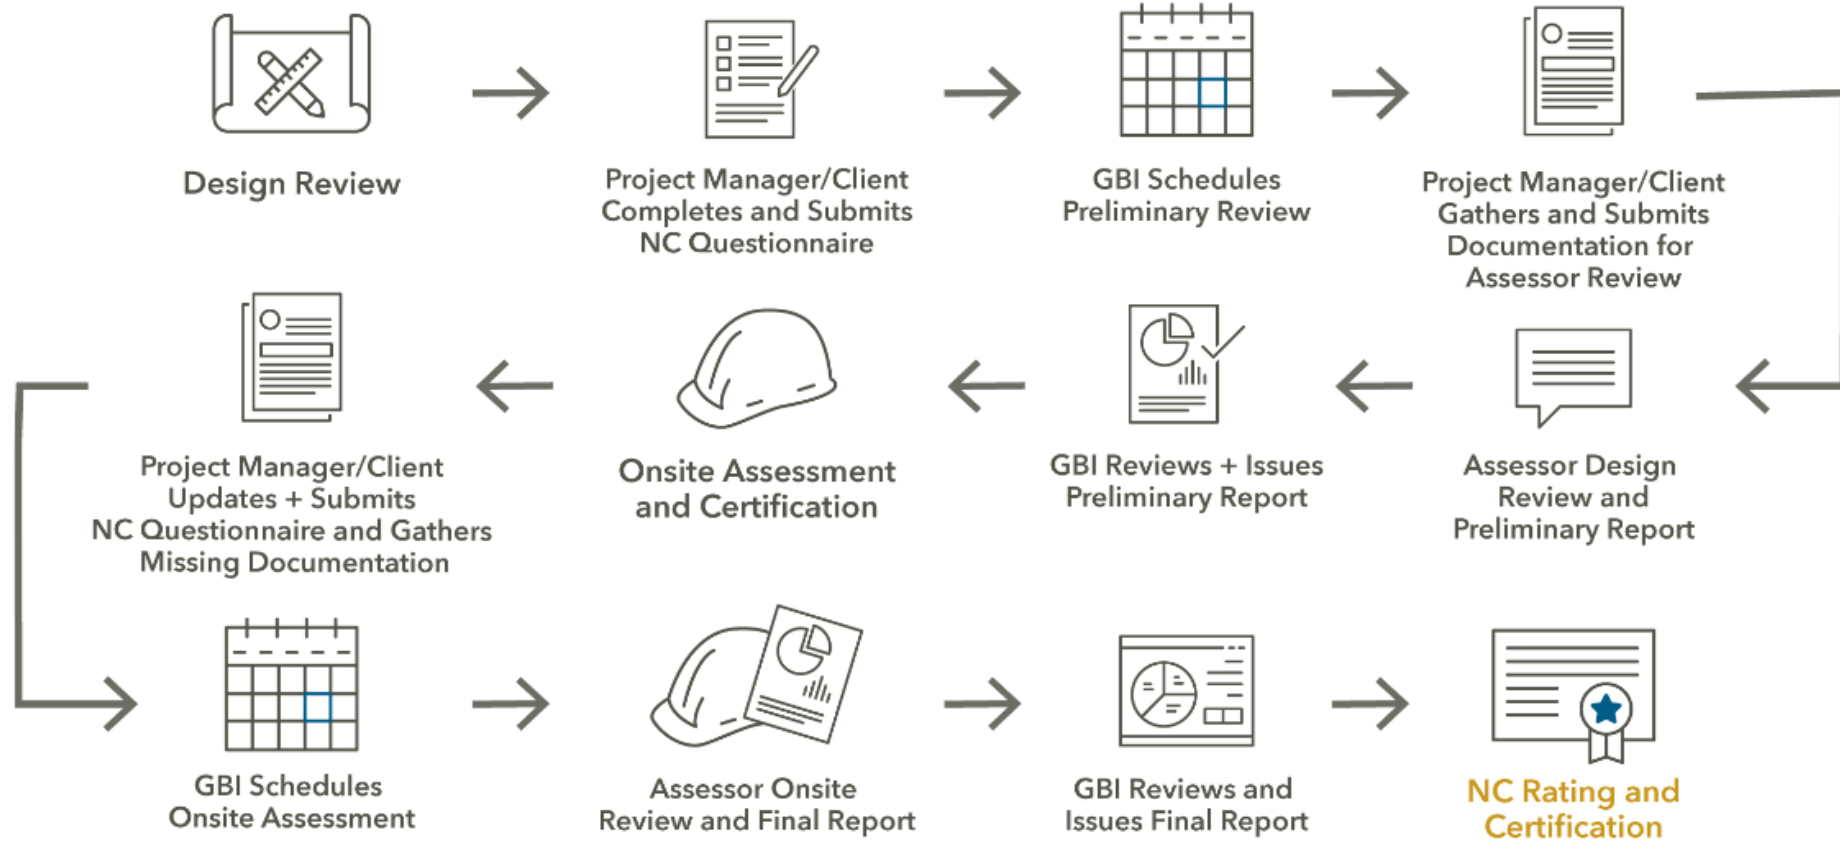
Design Review

Project Manager/Client Completes and Submits NC Questionnaire

GBI Schedules Preliminary Review

Project Manager/Client Gathers and Submits Documentation for Assessor Review

Assessor Design Review and Preliminary Report

GBI Reviews + Issues Preliminary Report

Onsite Assessment and Certification

Project Manager/Client Updates + Submits NC Questionnaire and Gathers Missing Documentation

GBI Schedules Onsite Assessment

Assessor Onsite Review and Final Report

GBI Reviews and Issues Final Report

NC Rating and Certification